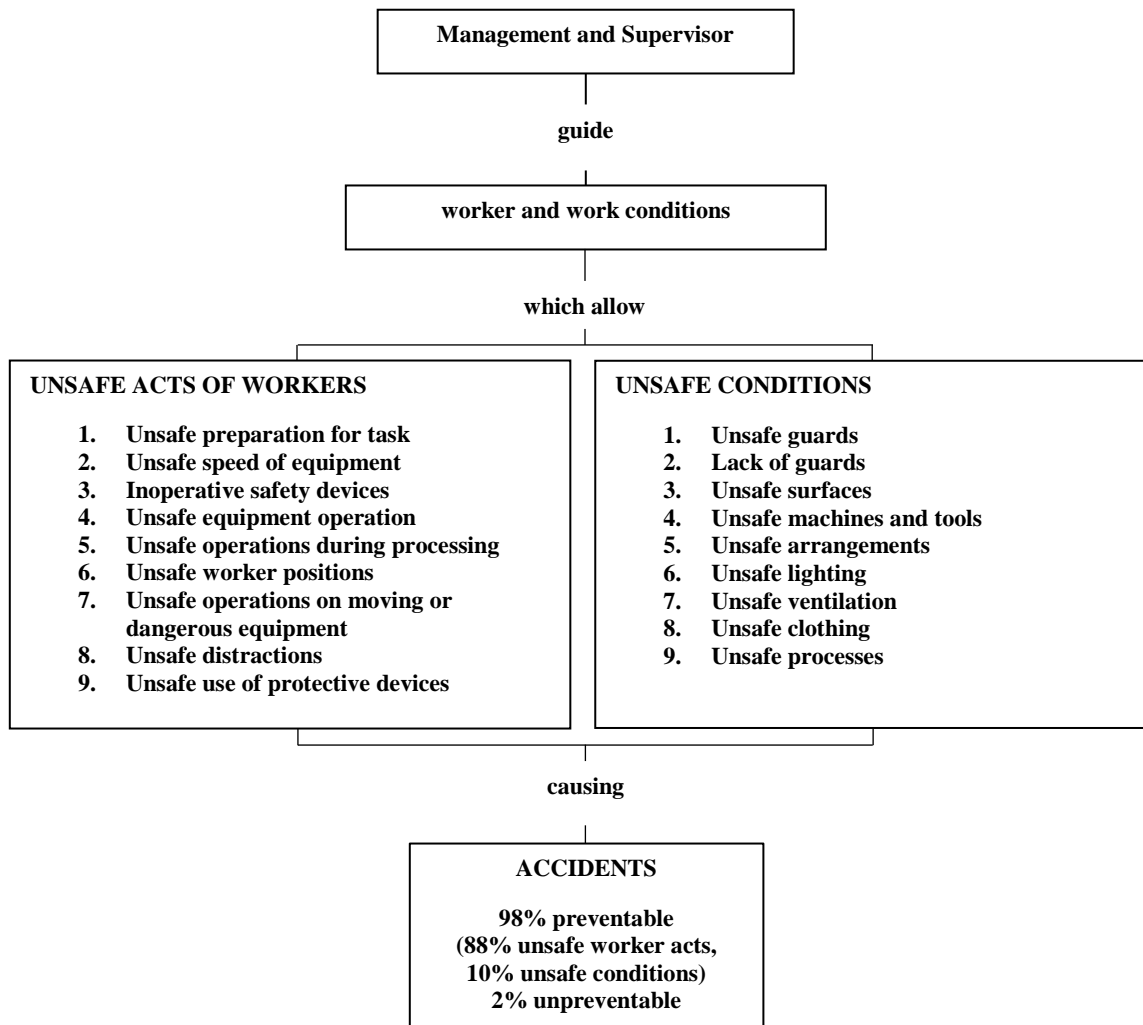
Management and Supervisor

guide

worker and work conditions

which allow

UNSAFE ACTS OF WORKERS

1. Unsafe preparation for task
2. Unsafe speed of equipment
3. Inoperative safety devices
4. Unsafe equipment operation
5. Unsafe operations during processing
6. Unsafe worker positions
7. Unsafe operations on moving or dangerous equipment
8. Unsafe distractions
9. Unsafe use of protective devices

UNSAFE CONDITIONS

1. Unsafe guards
2. Lack of guards
3. Unsafe surfaces
4. Unsafe machines and tools
5. Unsafe arrangements
6. Unsafe lighting
7. Unsafe ventilation
8. Unsafe clothing
9. Unsafe processes

causing

ACCIDENTS

98% preventable
(88% unsafe worker acts,
10% unsafe conditions)
2% unpreventable